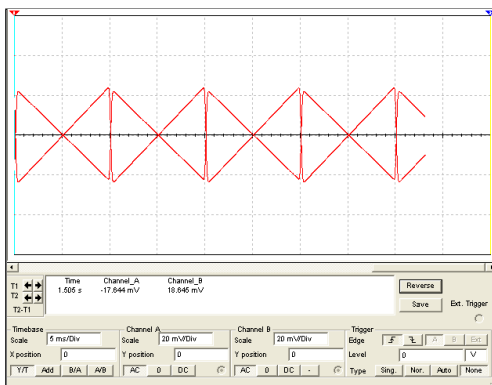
| | Time | Channel_A | Channel_B |
|---|---|---|---|
| T1 | 1.505 s | -17.644 mV | 18.645 mV |
| T2 | | | |
| T2-T1 | | | |

Reverse

Save

Ext. Trigger

Timebase
Scale 5 ms/Div
X position 0
Y/T Add B/A A/B

Channel A
Scale 20 mV/Div
Y position 0
AC 0 DC

Channel B
Scale 20 mV/Div
Y position 0
AC 0 DC -

Trigger
Edge
A B Ext
Level 0 V
Type Sing. Nor. Auto None